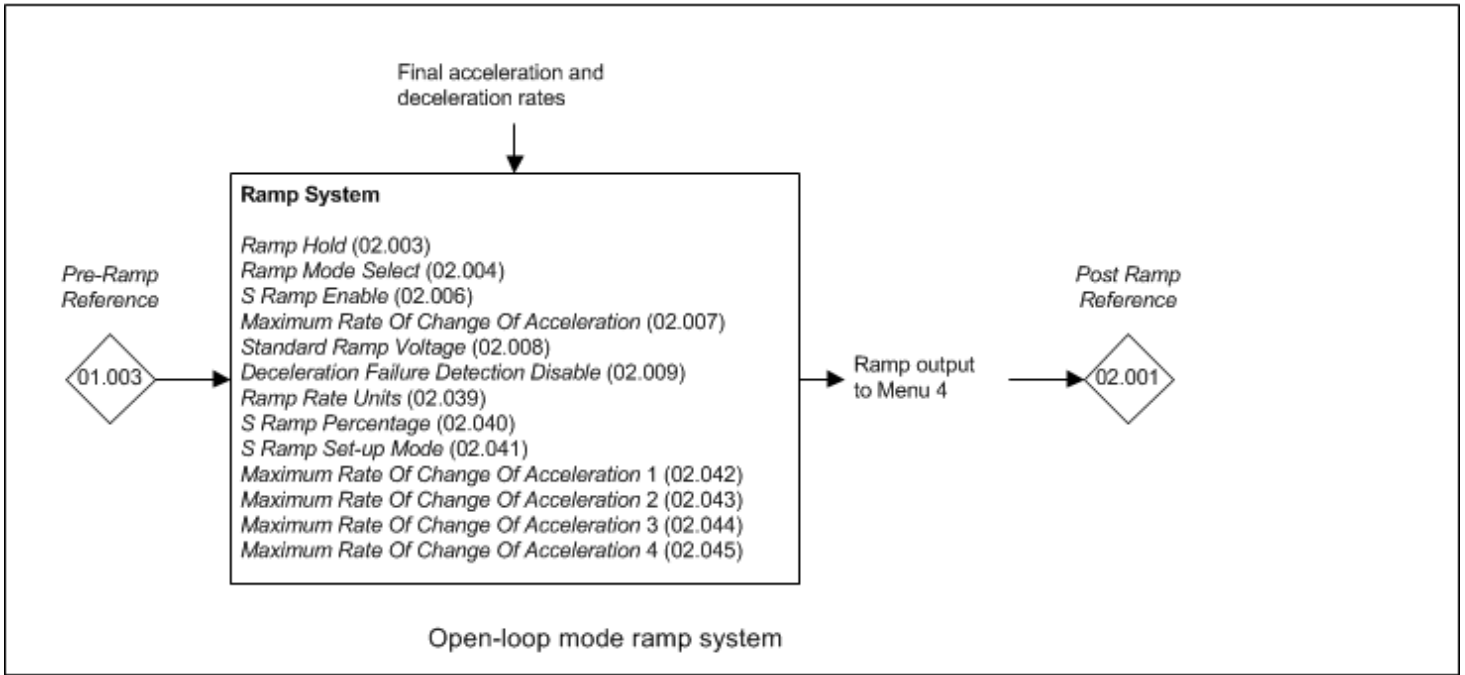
Final acceleration and deceleration rates

Pre-Ramp Reference

01.003

Ramp System

Ramp Hold (02.003)
Ramp Mode Select (02.004)
S Ramp Enable (02.006)
Maximum Rate Of Change Of Acceleration (02.007)
Standard Ramp Voltage (02.008)
Deceleration Failure Detection Disable (02.009)
Ramp Rate Units (02.039)
S Ramp Percentage (02.040)
S Ramp Set-up Mode (02.041)
Maximum Rate Of Change Of Acceleration 1 (02.042)
Maximum Rate Of Change Of Acceleration 2 (02.043)
Maximum Rate Of Change Of Acceleration 3 (02.044)
Maximum Rate Of Change Of Acceleration 4 (02.045)

Ramp output to Menu 4

Post Ramp Reference

02.001

Open-loop mode ramp system